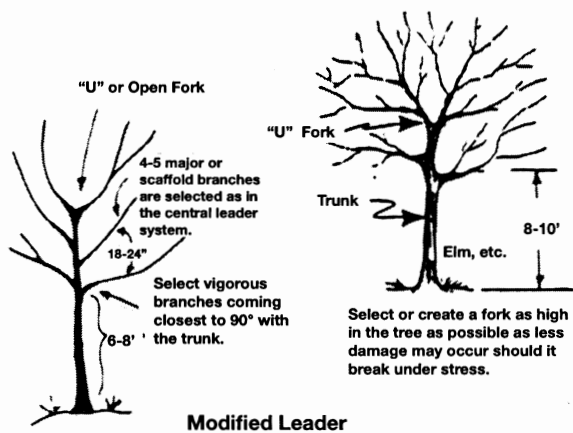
"U" or Open Fork

4-5 major or scaffold branches are selected as in the central leader system.

18-24"

Select vigorous branches coming closest to 90° with the trunk.

6-8'

"U" Fork

Trunk

8-10'

Elm, etc.

Select or create a fork as high in the tree as possible as less damage may occur should it break under stress.

Modified Leader